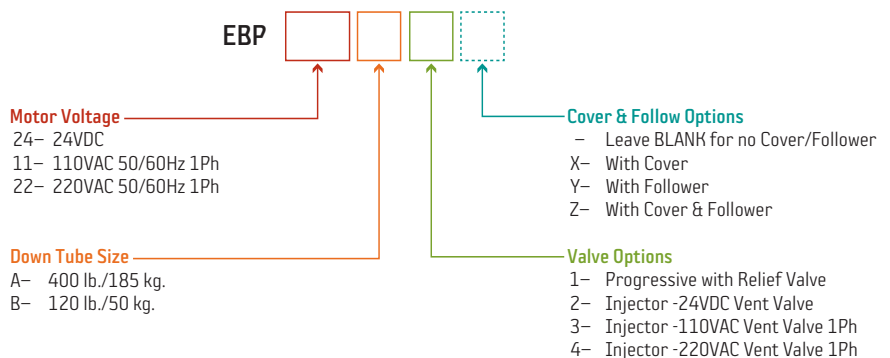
EBP

Motor Voltage
24– 24VDC
11– 110VAC 50/60Hz 1Ph
22– 220VAC 50/60Hz 1Ph

Down Tube Size
A– 400 lb./185 kg.
B– 120 lb./50 kg.

Cover & Follow Options
– Leave BLANK for no Cover/Follower
X– With Cover
Y– With Follower
Z– With Cover & Follower

Valve Options
1– Progressive with Relief Valve
2– Injector -24VDC Vent Valve
3– Injector -110VAC Vent Valve 1Ph
4– Injector -220VAC Vent Valve 1Ph